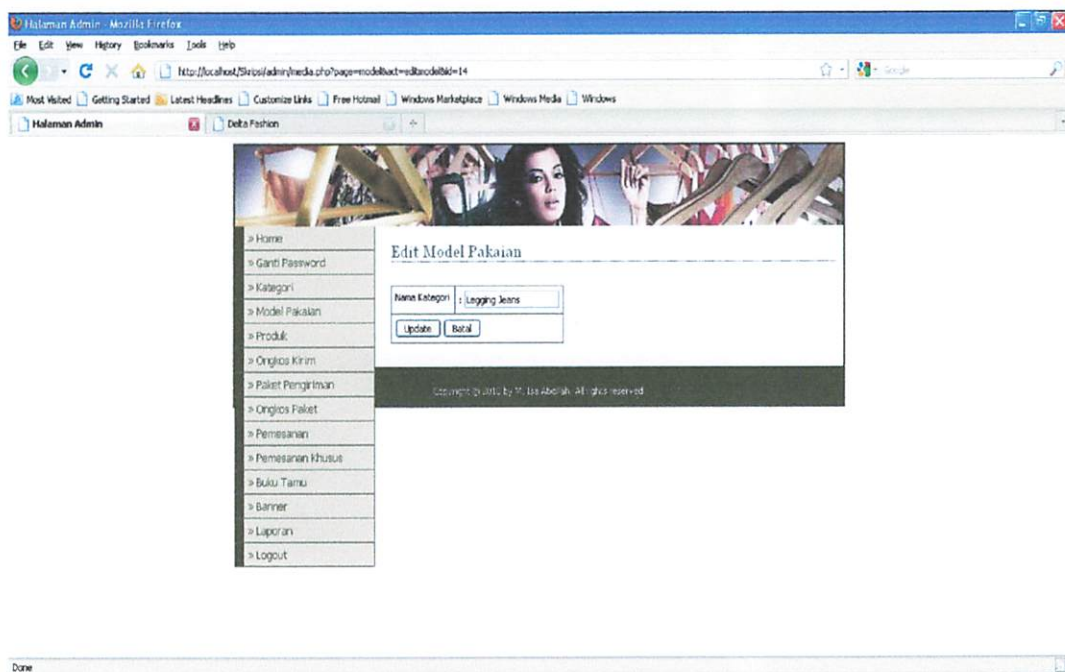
Halaman Admin - Mozilla Firefox

File Edit View History Bookmarks Tools Help

http://localhost/Skripsi/admin/media.php?page=model&act=editmodel&id=14

Google

Most Visited Getting Started Latest Headlines Customize Links Free Hotmail Windows Marketplace Windows Media Windows

Halaman Admin

Delta Fashion

» Home
» Ganti Password
» Kategori
» Model Pakaian
» Produk
» Ongkos Kirim
» Paket Pengiriman
» Ongkos Paket
» Pemesanan
» Pemesanan Khusus
» Buku Tamu
» Banner
» Laporan
» Logout

Edit Model Pakaian

| Nama Kategori | : Legging Jeans |
|---|---|
| Update Batal | |

Copyright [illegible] by M. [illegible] Abdillah. All rights reserved

Done